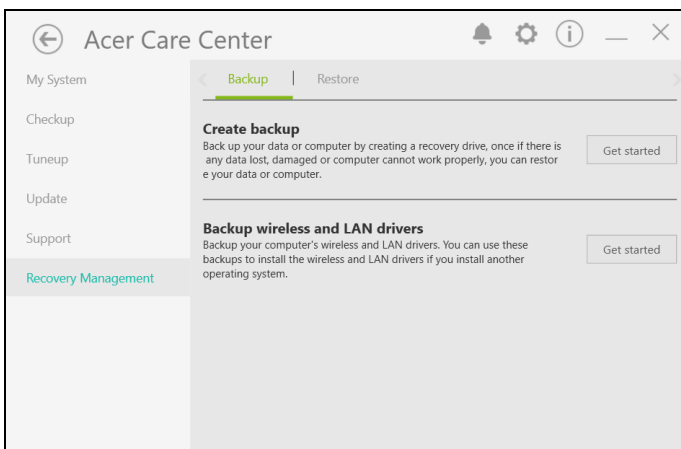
Acer Care Center

My System

Checkup

Tuneup

Update

Support

Recovery Management

Backup | Restore

Create backup
Back up your data or computer by creating a recovery drive, once if there is any data lost, damaged or computer cannot work properly, you can restor e your data or computer.

Get started

Backup wireless and LAN drivers
Backup your computer's wireless and LAN drivers. You can use these backups to install the wireless and LAN drivers if you install another operating system.

Get started